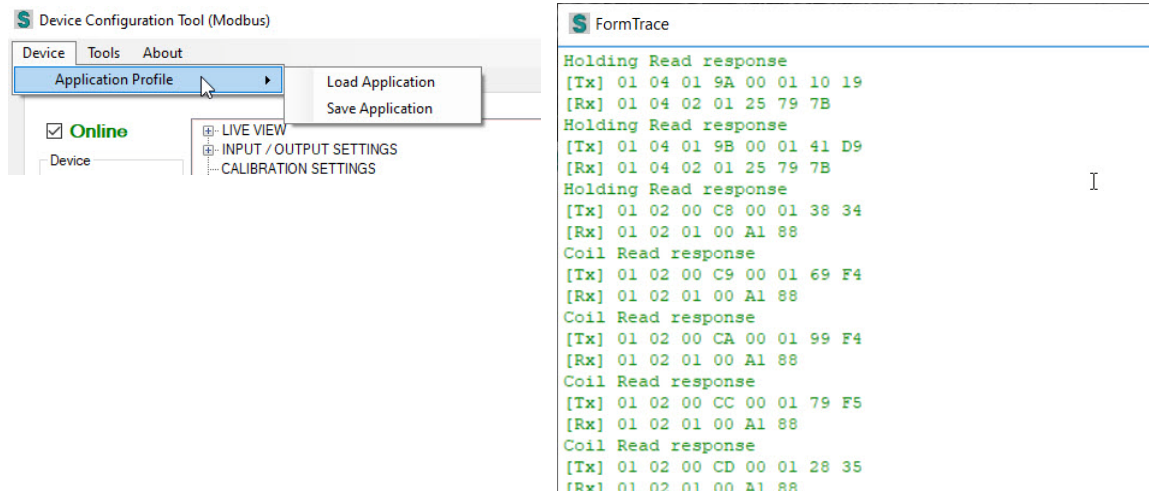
S Device Configuration Tool (Modbus)

Device Tools About

Application Profile

Load Application
Save Application

☑ Online

Device

LIVE VIEW
INPUT / OUTPUT SETTINGS
CALIBRATION SETTINGS

S FormTrace

Holding Read response
[Tx] 01 04 01 9A 00 01 10 19
[Rx] 01 04 02 01 25 79 7B
Holding Read response
[Tx] 01 04 01 9B 00 01 41 D9
[Rx] 01 04 02 01 25 79 7B
Holding Read response
[Tx] 01 02 00 C8 00 01 38 34
[Rx] 01 02 01 00 A1 88
Coil Read response
[Tx] 01 02 00 C9 00 01 69 F4
[Rx] 01 02 01 00 A1 88
Coil Read response
[Tx] 01 02 00 CA 00 01 99 F4
[Rx] 01 02 01 00 A1 88
Coil Read response
[Tx] 01 02 00 CC 00 01 79 F5
[Rx] 01 02 01 00 A1 88
Coil Read response
[Tx] 01 02 00 CD 00 01 28 35
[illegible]